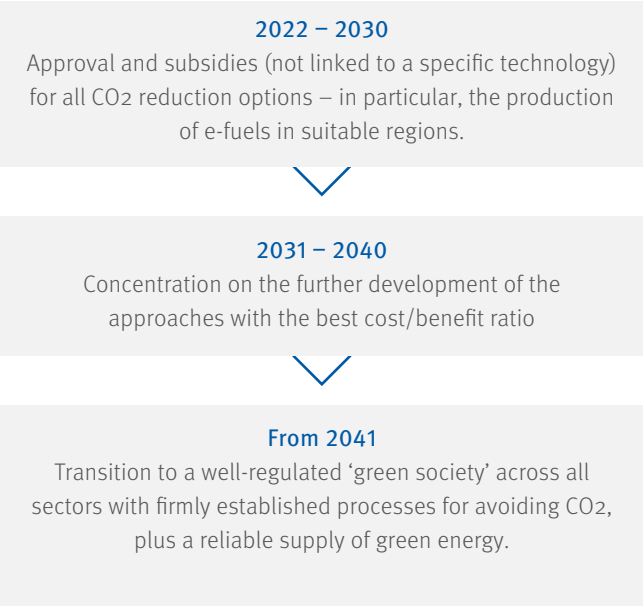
2022 – 2030
Approval and subsidies (not linked to a specific technology) for all $CO_2$ reduction options – in particular, the production of e-fuels in suitable regions.

2031 – 2040
Concentration on the further development of the approaches with the best cost/benefit ratio

From 2041
Transition to a well-regulated ‘green society’ across all sectors with firmly established processes for avoiding $CO_2$, plus a reliable supply of green energy.